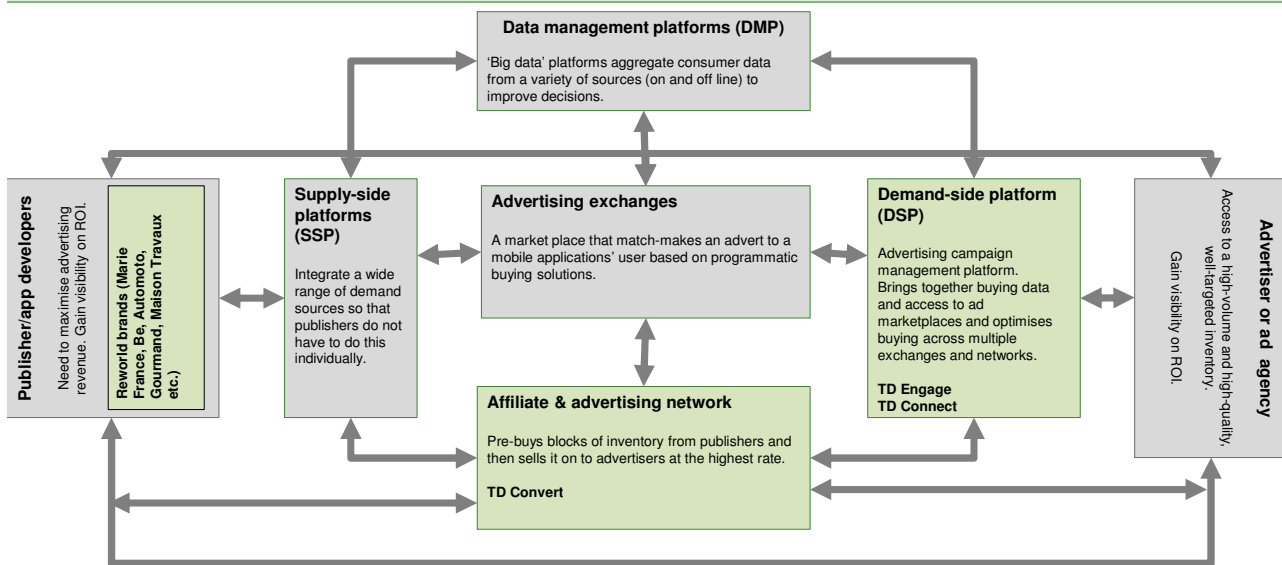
Data management platforms (DMP)

'Big data' platforms aggregate consumer data from a variety of sources (on and off line) to improve decisions.

Publisher/app developers

Need to maximise advertising revenue. Gain visibility on ROI.

Reworld brands (Marie France, Be, Automoto, Gourmand, Maison Travaux etc.)

Supply-side platforms (SSP)

Integrate a wide range of demand sources so that publishers do not have to do this individually.

Advertising exchanges

A market place that match-makes an advert to a mobile applications' user based on programmatic buying solutions.

Demand-side platform (DSP)

Advertising campaign management platform. Brings together buying data and access to ad marketplaces and optimises buying across multiple exchanges and networks.

TD Engage
TD Connect

Advertiser or ad agency

Access to a high-volume and high-quality, well-targeted inventory.
Gain visibility on ROI.

Affiliate & advertising network

Pre-buys blocks of inventory from publishers and then sells it on to advertisers at the highest rate.

TD Convert